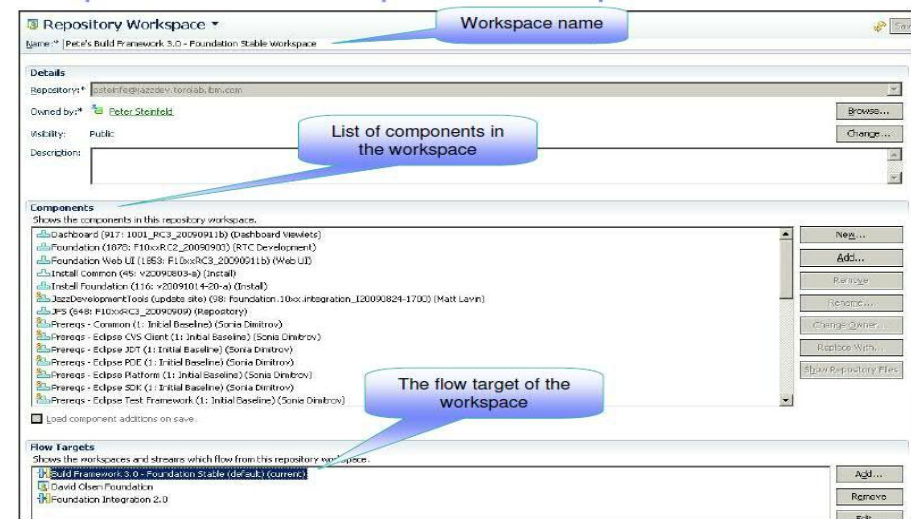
Repository Workspace ▾

Workspace name

Sa

Name:* Pete's Build Framework 3.0 - Foundation Stable Workspace

Details

Repository:* psteinfe@jazzdev.torolab.ibm.com

Owned by:* Peter Steinfeld

Browse...

Visibility: Public

Change...

Description:

List of components in the workspace

Components

Shows the components in this repository workspace.

Dashboard (917: 1001_RC3_20090911b) (Dashboard Viewlets)
Foundation (1876: F10xxRC2_20090903) (RTC Development)
Foundation Web UI (1853: F10xxRC3_20090911b) (Web UI)
Install Common (45: v20090803-a) (Install)
Install Foundation (116: v20091014-20-a) (Install)
JazzDevelopmentTools (update site) (98: Foundation.10xx.integration_I20090824-1700) (Matt Lavin)
JFS (648: F10xxRC3_20090909) (Repository)
Prereqs - Common (1: Initial Baseline) (Sonia Dimitrov)
Prereqs - Eclipse CVS Client (1: Initial Baseline) (Sonia Dimitrov)
Prereqs - Eclipse JDT (1: Initial Baseline) (Sonia Dimitrov)
Prereqs - Eclipse PDE (1: Initial Baseline) (Sonia Dimitrov)
Prereqs - Eclipse Platform (1: Initial Baseline) (Sonia Dimitrov)
Prereqs - Eclipse SDK (1: Initial Baseline) (Sonia Dimitrov)
Prereqs - Eclipse Test Framework (1: Initial Baseline) (Sonia Dimitrov)

New...
Add...
Remove
Rename...
Change Owner...
Replace With...
Show Repository Files

The flow target of the workspace

Load component additions on save.

Flow Targets

Shows the workspaces and streams which flow from this repository workspace.

Build Framework 3.0 - Foundation Stable (default) (current)
David Olsen Foundation
Foundation Integration 2.0

Add...
Remove
Edit